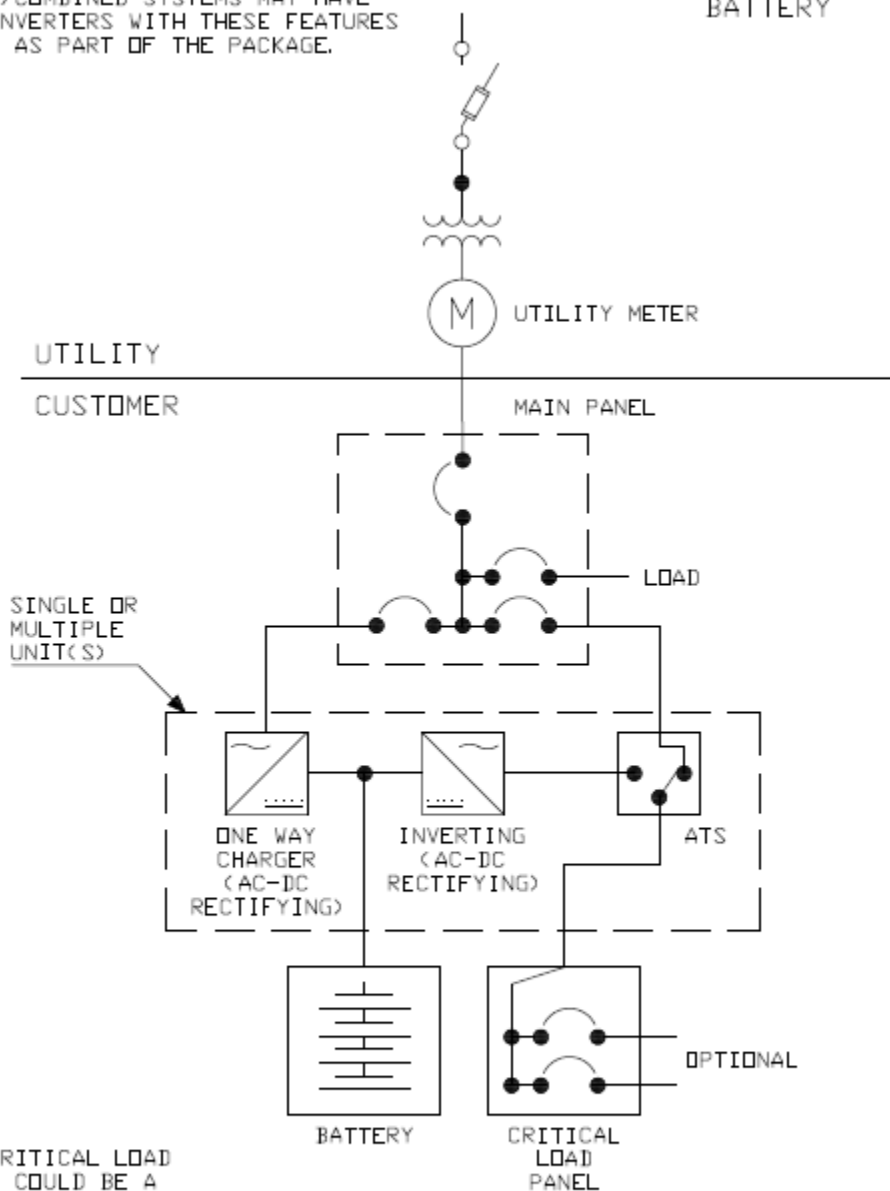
/COMBINED SYSTEMS MAY HAVE
NVERTERS WITH THESE FEATURES
AS PART OF THE PACKAGE.

BATTERY

UTILITY METER

UTILITY

CUSTOMER

MAIN PANEL

LOAD

SINGLE OR
MULTIPLE
UNIT(S)

ONE WAY
CHARGER
(AC-DC
RECTIFYING)

INVERTING
(AC-DC
RECTIFYING)

ATS

OPTIONAL

BATTERY

CRITICAL
LOAD
PANEL

RITICAL LOAD
COULD BE A